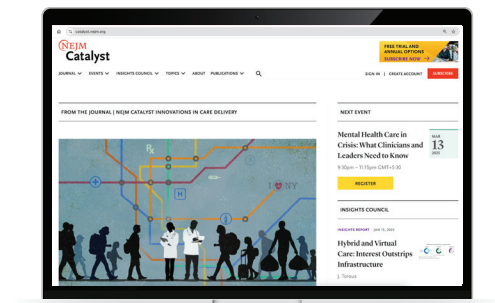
catalyst.nejm.org

NEJM Catalyst

FREE TRIAL AND ANNUAL OPTIONS
SUBSCRIBE NOW

JOURNAL EVENTS INSIGHTS COUNCIL TOPICS ABOUT PUBLICATIONS

SIGN IN | CREATE ACCOUNT SUBSCRIBE

FROM THE JOURNAL | NEJM CATALYST INNOVATIONS IN CARE DELIVERY

Rx

H

I ♥ NY

NEXT EVENT

Mental Health Care in Crisis: What Clinicians and Leaders Need to Know

MAR 13 2023

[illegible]

REGISTER

INSIGHTS COUNCIL

INSIGHTS REPORT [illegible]

Hybrid and Virtual Care: Interest Outstrips Infrastructure

J. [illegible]